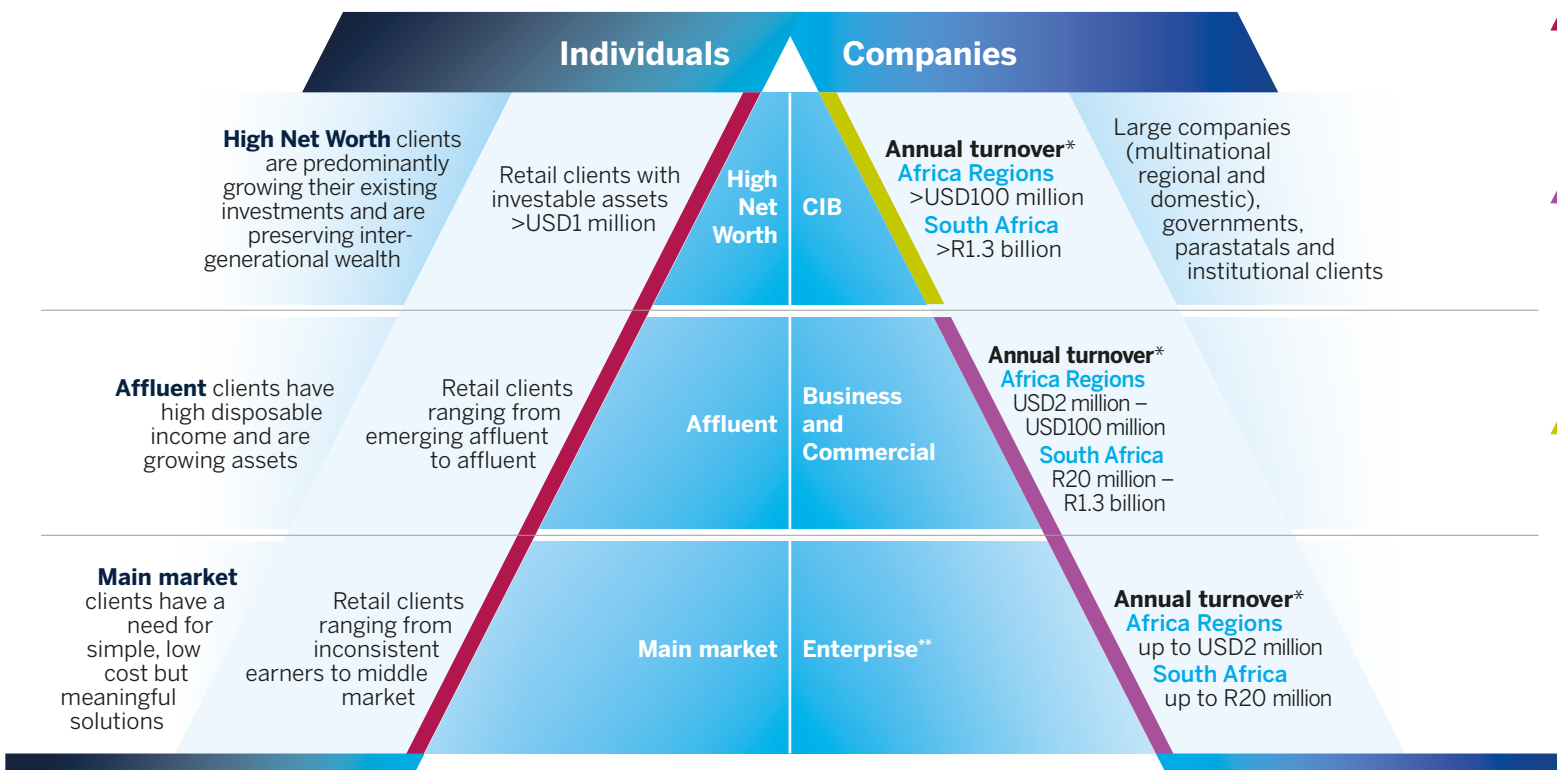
Individuals Companies

**High Net Worth** clients are predominantly growing their existing investments and are preserving intergenerational wealth

Retail clients with investable assets >USD1 million

High Net Worth

CIB

Annual turnover*
Africa Regions
>USD100 million
South Africa
>R1.3 billion

Large companies (multinational regional and domestic), governments, parastatals and institutional clients

**Affluent** clients have high disposable income and are growing assets

Retail clients ranging from emerging affluent to affluent

Affluent

Business and Commercial

Annual turnover*
Africa Regions
USD2 million – USD100 million
South Africa
R20 million – R1.3 billion

**Main market** clients have a need for simple, low cost but meaningful solutions

Retail clients ranging from inconsistent earners to middle market

Main market

Enterprise**

Annual turnover*
Africa Regions
up to USD2 million
South Africa
up to R20 million